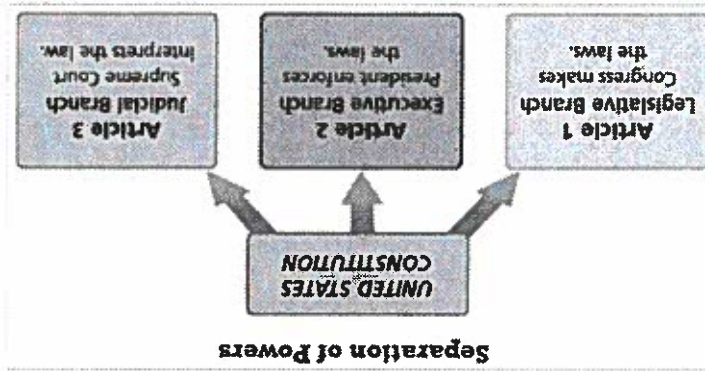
Separation of Powers

UNITED STATES CONSTITUTION

Article 1
Legislative Branch
Congress makes the laws.

Article 2
Executive Branch
President enforces the laws.

Article 3
Judicial Branch
Supreme Court interprets the law.